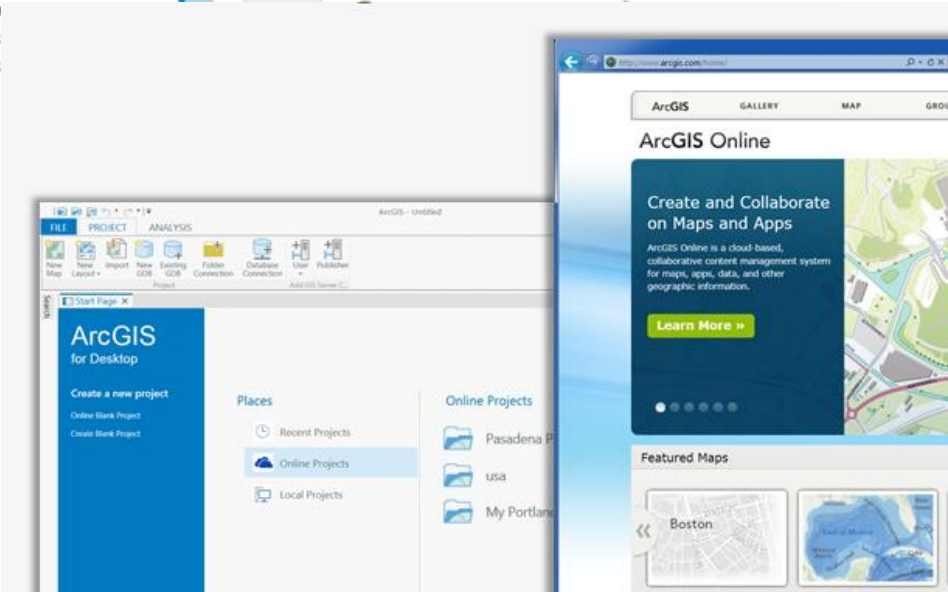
http://www.arcgis.com/home/

ArcGIS GALLERY MAP GROU

ArcGIS Online

Create and Collaborate on Maps and Apps

ArcGIS Online is a cloud-based, collaborative content management system for maps, apps, data, and other geographic information.

Learn More »

Featured Maps

Boston

ArcGIS - Untitled

FILE PROJECT ANALYSIS

New Map New Layout Import New GDB Existing GDB Folder Connection Database Connection User Publisher

Project Add GIS Server C...

Search

Start Page

ArcGIS for Desktop

Create a new project

Online Blank Project

Create Blank Project

Places

Recent Projects

Online Projects

Local Projects

Online Projects

Pasadena P

usa

My Portlan